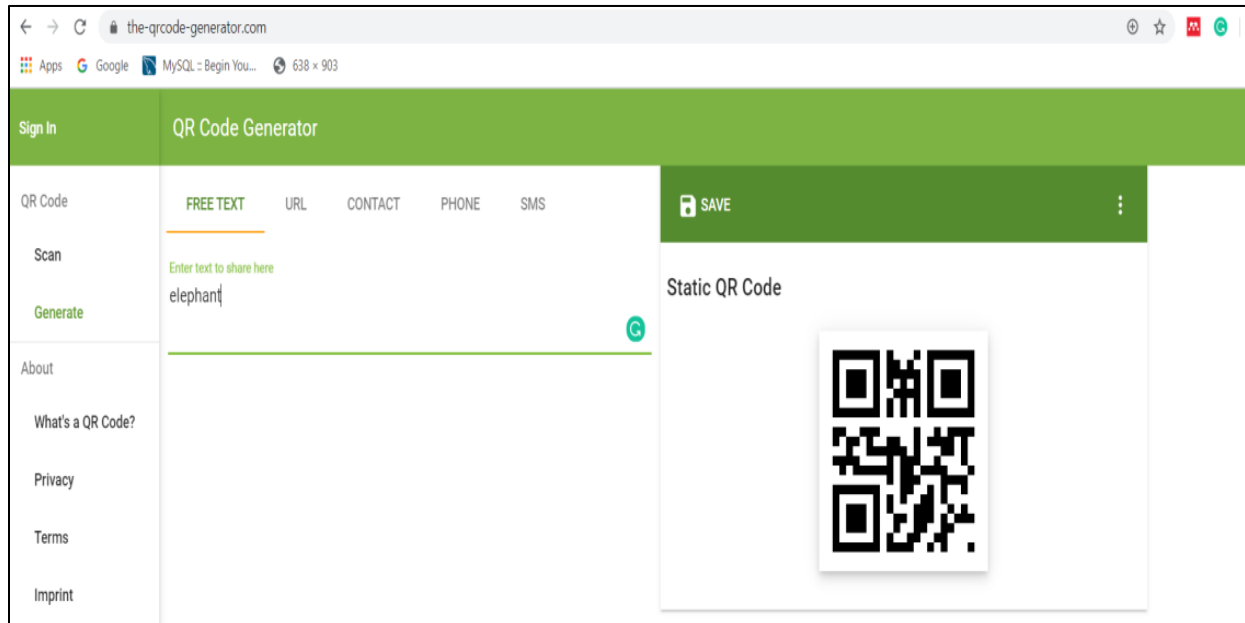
the-qrcode-generator.com

Apps Google MySQL :: Begin You... 638 × 903

Sign In

QR Code Generator

QR Code

Scan

Generate

About

What's a QR Code?

Privacy

Terms

Imprint

FREE TEXT URL CONTACT PHONE SMS

Enter text to share here

elephant

SAVE

Static QR Code